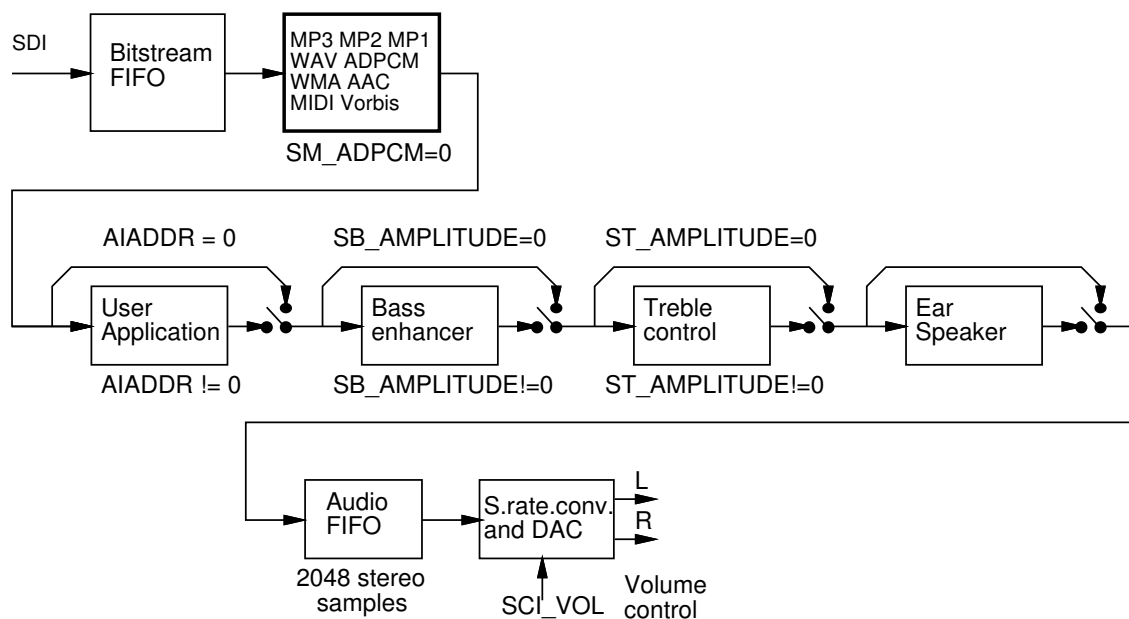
SDI

Bitstream FIFO

MP3 MP2 MP1
WAV ADPCM
WMA AAC
MIDI Vorbis

SM_ADPCM=0

AIADDR = 0

SB_AMPLITUDE=0

ST_AMPLITUDE=0

User Application

Bass enhancer

Treble control

Ear Speaker

AIADDR != 0

SB_AMPLITUDE!=0

ST_AMPLITUDE!=0

Audio FIFO

S.rate.conv. and DAC

L

R

2048 stereo samples

SCI_VOL

Volume control